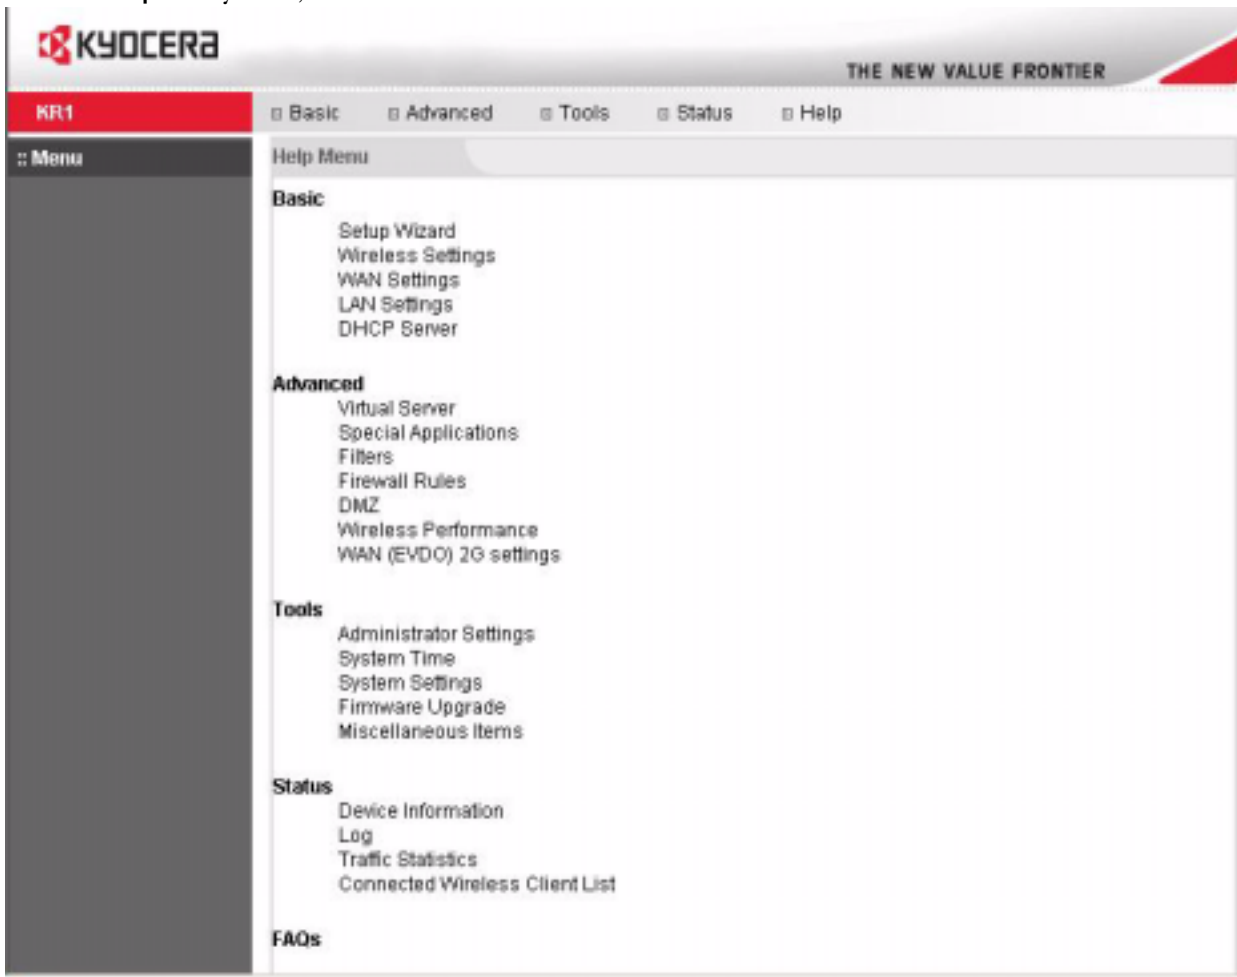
KYOCERA

THE NEW VALUE FRONTIER

KR1

Basic Advanced Tools Status Help

:: Menu

Help Menu

Basic
Setup Wizard
Wireless Settings
WAN Settings
LAN Settings
DHCP Server

Advanced
Virtual Server
Special Applications
Filters
Firewall Rules
DMZ
Wireless Performance
WAN (EVDO) 2G settings

Tools
Administrator Settings
System Time
System Settings
Firmware Upgrade
Miscellaneous Items

Status
Device Information
Log
Traffic Statistics
Connected Wireless Client List

FAQs